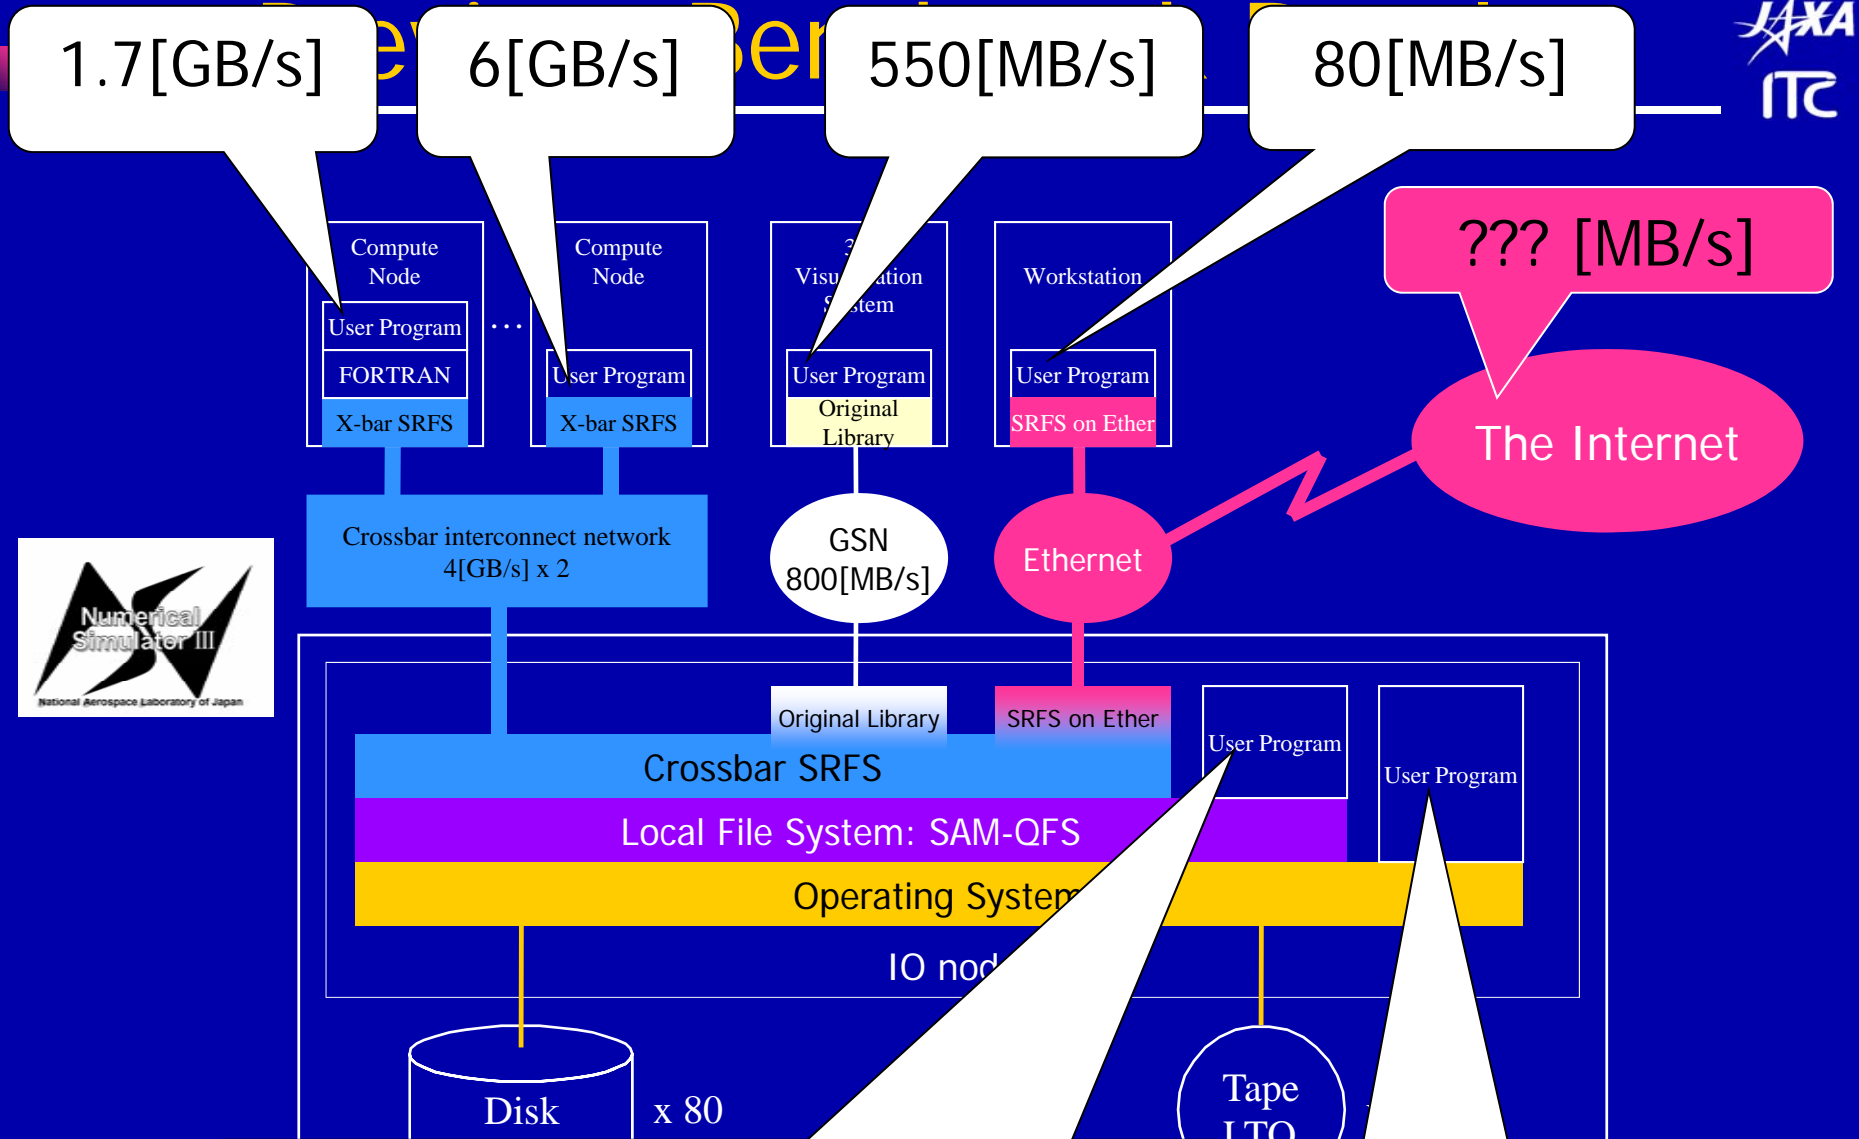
1.7[GB/s]

6[GB/s]

550[MB/s]

80[MB/s]

JAXA ITC

??? [MB/s]

Compute Node

User Program

FORTRAN

X-bar SRFS

...

Compute Node

User Program

X-bar SRFS

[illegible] Visu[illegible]ation S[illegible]stem

User Program

Original Library

Workstation

User Program

SRFS on Ether

The Internet

Crossbar interconnect network 4[GB/s] x 2

GSN 800[MB/s]

Ethernet

Numerical Simulator III

National Aerospace Laboratory of Japan

Original Library

SRFS on Ether

User Program

User Program

Crossbar SRFS

Local File System: SAM-QFS

Operating System

IO nod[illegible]

Disk

x 80

Tape LTO